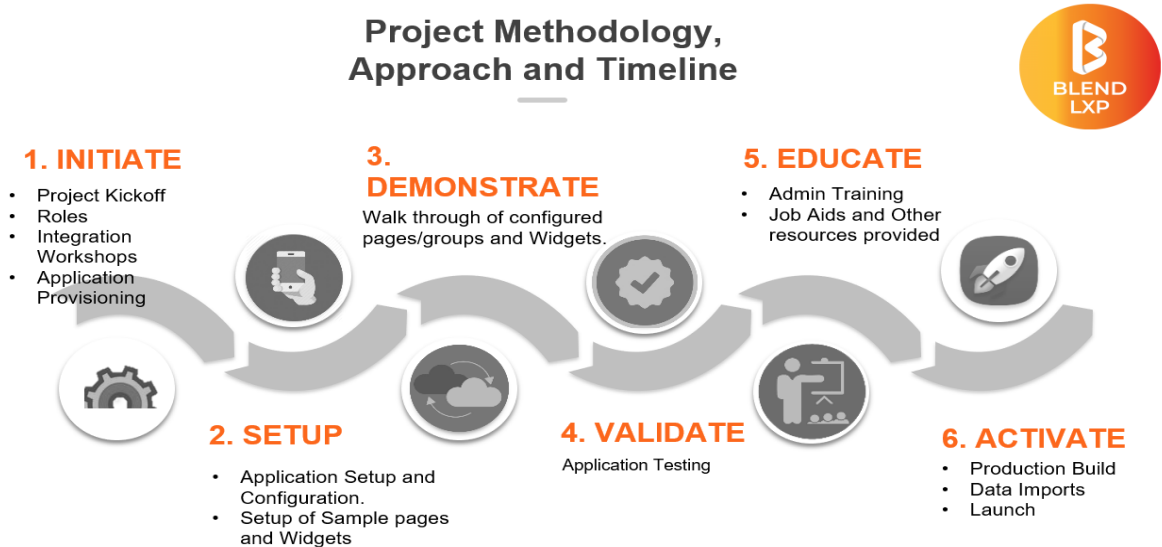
Project Methodology, Approach and Timeline

BLEND LXP

1. INITIATE
- Project Kickoff
- Roles
- Integration Workshops
- Application Provisioning

2. SETUP
- Application Setup and Configuration.
- Setup of Sample pages and Widgets

3. DEMONSTRATE
Walk through of configured pages/groups and Widgets.

4. VALIDATE
Application Testing

5. EDUCATE
- Admin Training
- Job Aids and Other resources provided

6. ACTIVATE
- Production Build
- Data Imports
- Launch